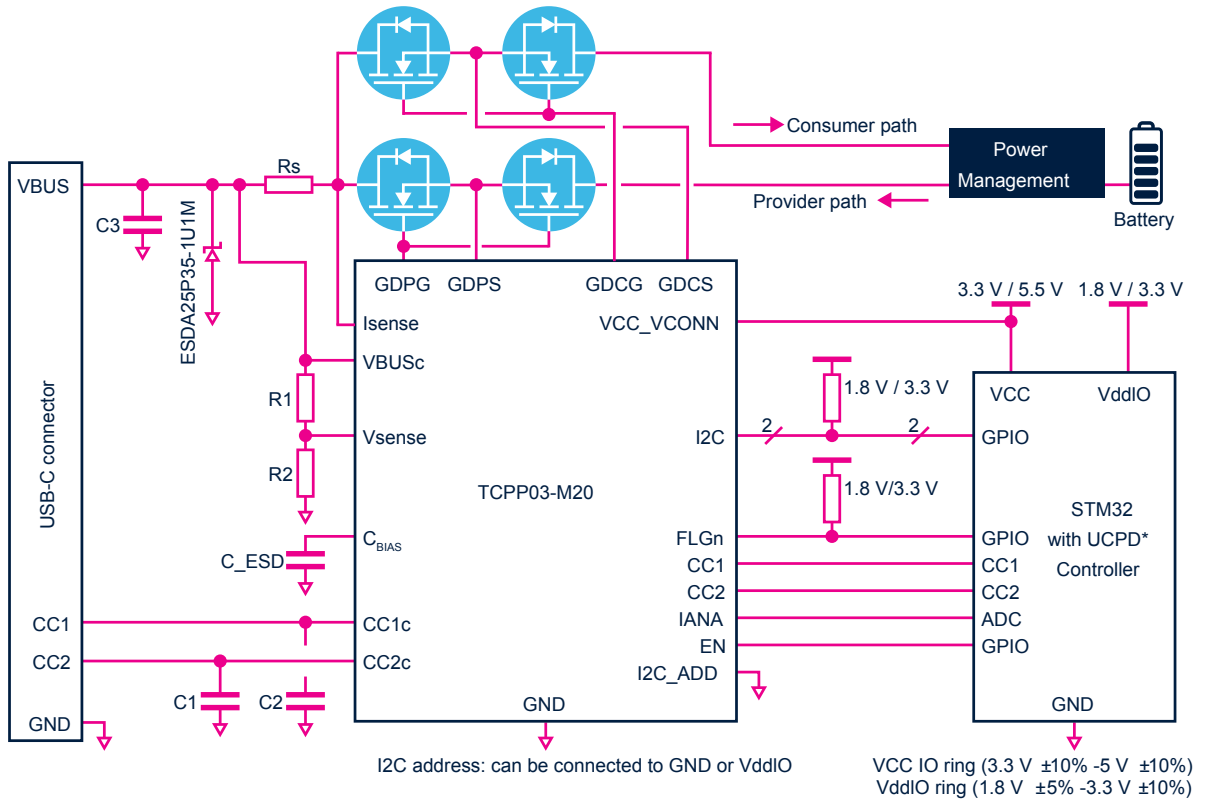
Consumer path

Power Management

Battery

Provider path

VBUS

Rs

C3

ESDA25P35-1U1M

USB-C connector

GDPG GDPS GDCG GDCS

Isense

VCC_VCONN

3.3 V / 5.5 V

1.8 V / 3.3 V

VBUSc

R1

1.8 V / 3.3 V

VCC

VddIO

Vsense

I2C

2

2

GPIO

R2

TCPP03-M20

1.8 V/3.3 V

STM32 with UCPD* Controller

$C_{BIAS}$

C_ESD

FLGn

GPIO

CC1

CC1

CC2

CC2

IANA

ADC

CC1

CC1c

EN

GPIO

CC2

CC2c

I2C_ADD

C1

C2

GND

GND

GND

I2C address: can be connected to GND or VddIO

VCC IO ring (3.3 V ±10% -5 V ±10%)
VddIO ring (1.8 V ±5% -3.3 V ±10%)